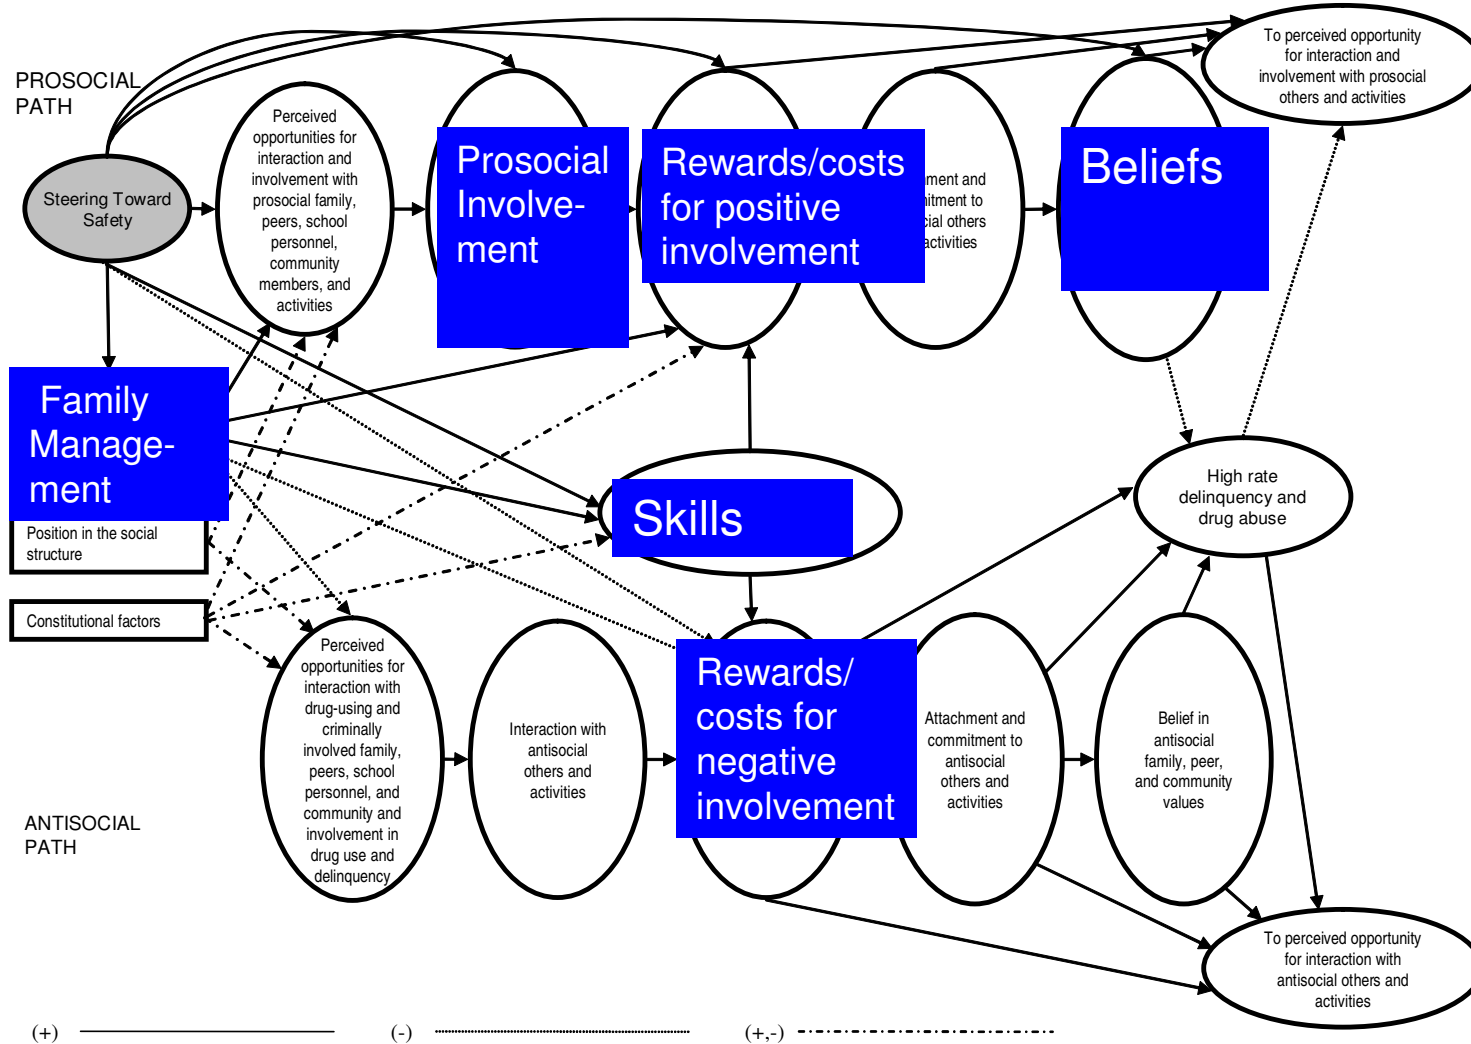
PROSOCIAL PATH

Steering Toward Safety

Perceived opportunities for interaction and involvement with prosocial family, peers, school personnel, community members, and activities

Prosocial Involve-ment

Rewards/costs for positive involvement

ment and itment to cial others activities

Beliefs

To perceived opportunity for interaction and involvement with prosocial others and activities

Family Manage-ment

Position in the social structure

Constitutional factors

Skills

High rate delinquency and drug abuse

Perceived opportunities for interaction with drug-using and criminally involved family, peers, school personnel, and community and involvement in drug use and delinquency

Interaction with antisocial others and activities

Rewards/ costs for negative involvement

Attachment and commitment to antisocial others and activities

Belief in antisocial family, peer, and community values

ANTISOCIAL PATH

To perceived opportunity for interaction with antisocial others and activities

(+)

(-)

(+,-)